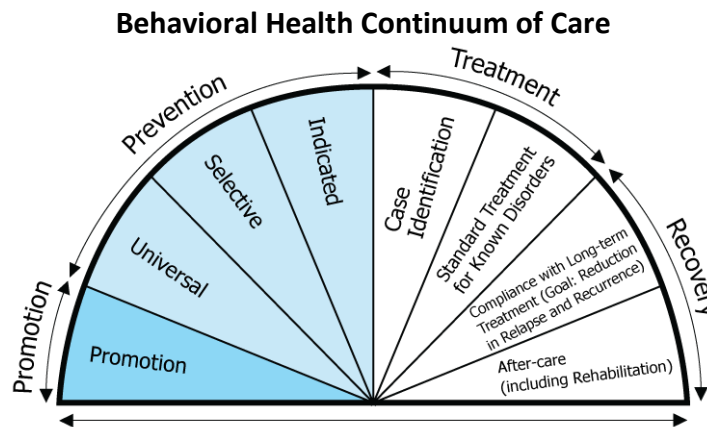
Behavioral Health Continuum of Care

Promotion

Prevention

Treatment

Recovery

Promotion

Universal

Selective

Indicated

Case Identification

Standard Treatment for Known Disorders

Compliance with Long-term Treatment (Goal: Reduction in Relapse and Recurrence)

After-care (including Rehabilitation)